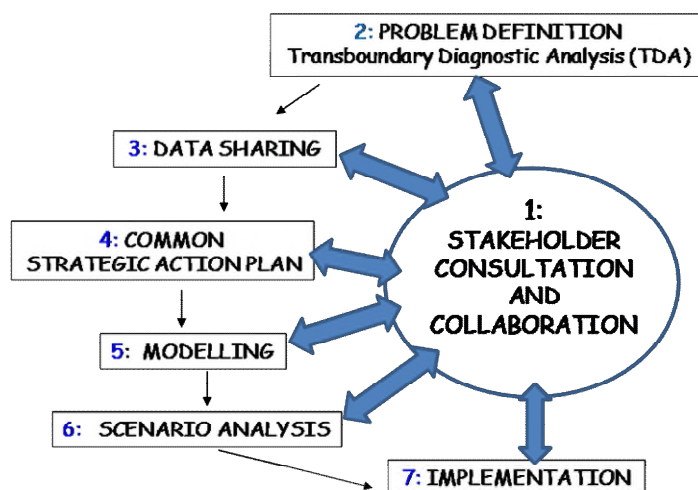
2: PROBLEM DEFINITION
Transboundary Diagnostic Analysis (TDA)

3: DATA SHARING

4: COMMON
STRATEGIC ACTION PLAN

5: MODELLING

6: SCENARIO ANALYSIS

7: IMPLEMENTATION

1:
STAKEHOLDER
CONSULTATION
AND
COLLABORATION